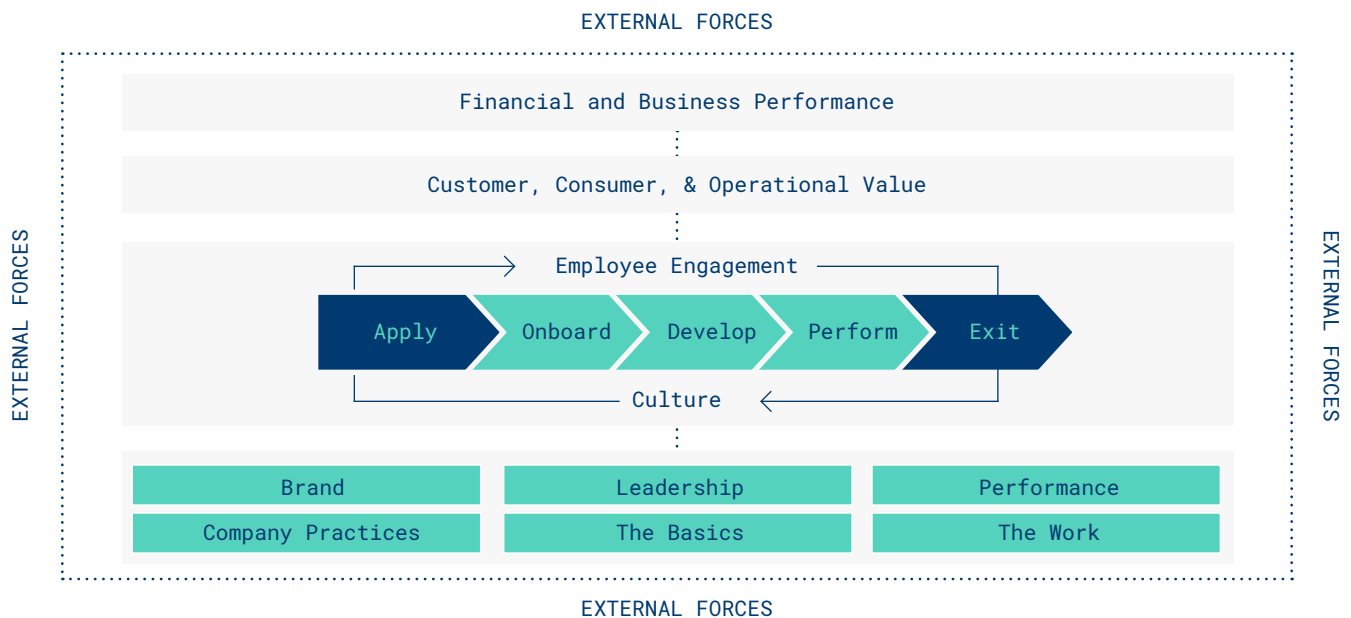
EXTERNAL FORCES

EXTERNAL FORCES

EXTERNAL FORCES

Financial and Business Performance

Customer, Consumer, & Operational Value

Employee Engagement

Apply

Onboard

Develop

Perform

Exit

Culture

Brand

Leadership

Performance

Company Practices

The Basics

The Work

EXTERNAL FORCES